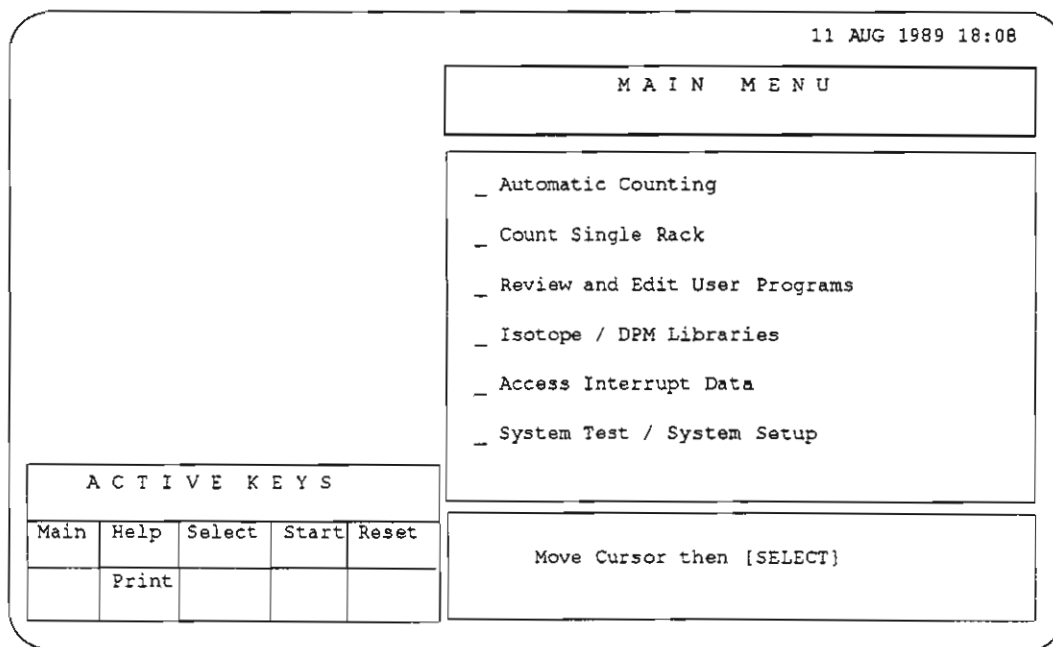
11 AUG 1989 18:08

MAIN MENU

_ Automatic Counting

_ Count Single Rack

_ Review and Edit User Programs

_ Isotope / DPM Libraries

_ Access Interrupt Data

_ System Test / System Setup

ACTIVE KEYS

| Main | Help | Select | Start | Reset |
|---|---|---|---|---|
| | Print | | | |

Move Cursor then [SELECT]